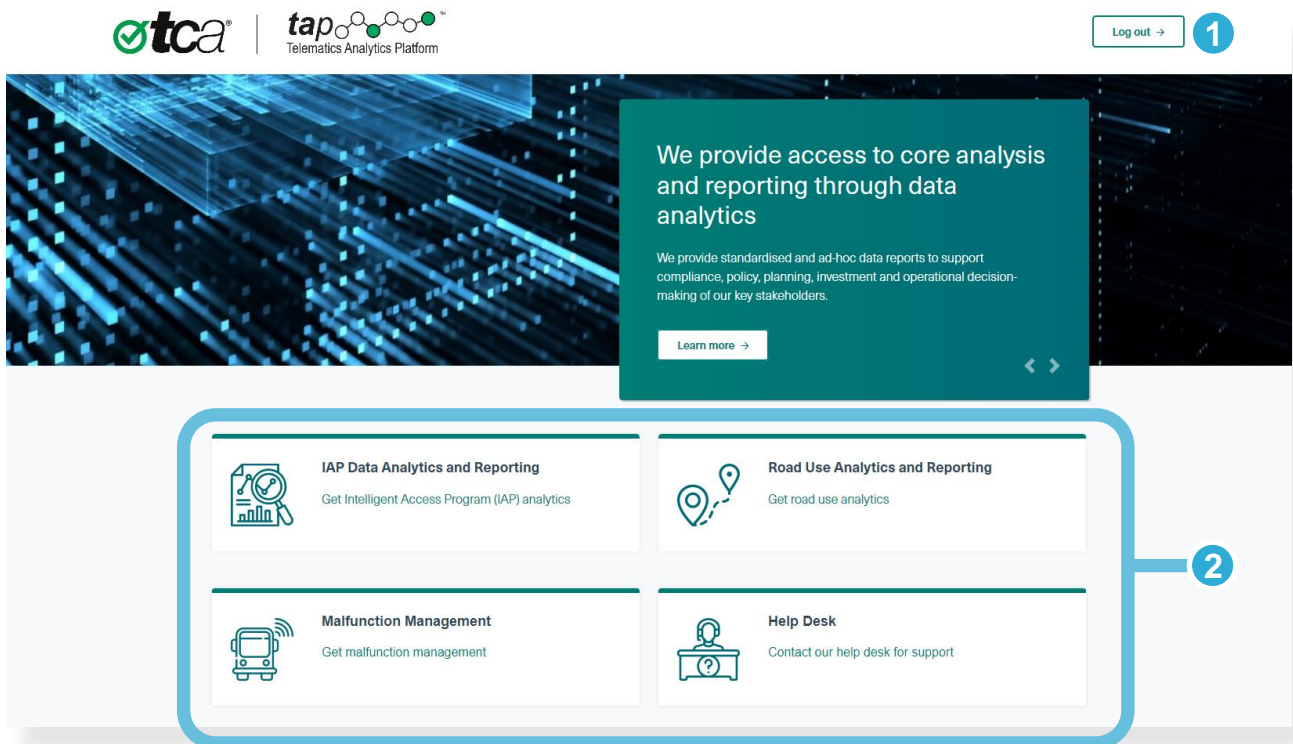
tca® | tap™ Telematics Analytics Platform

Log out →

1

We provide access to core analysis and reporting through data analytics

We provide standardised and ad-hoc data reports to support compliance, policy, planning, investment and operational decision-making of our key stakeholders.

Learn more →

IAP Data Analytics and Reporting
Get Intelligent Access Program (IAP) analytics

Road Use Analytics and Reporting
Get road use analytics

2

Malfunction Management
Get malfunction management

Help Desk
Contact our help desk for support